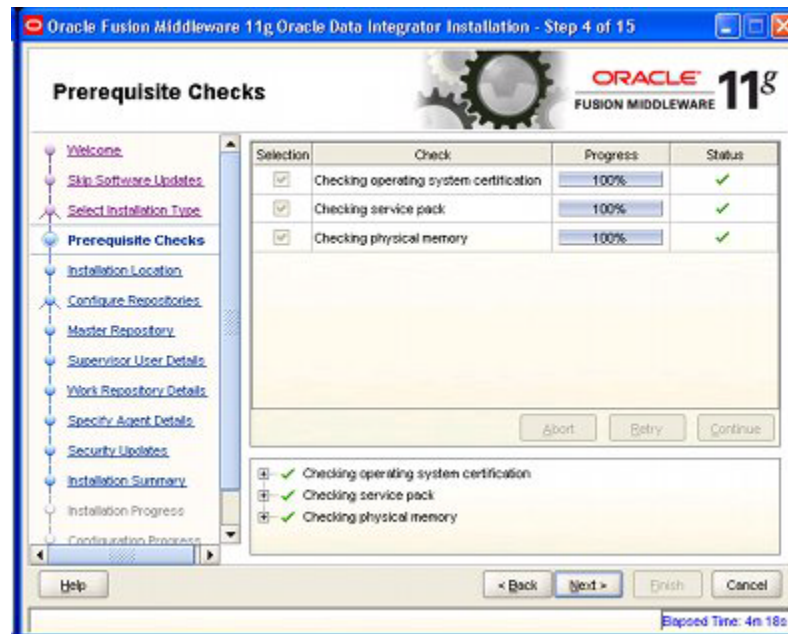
Oracle Fusion Middleware 11g Oracle Data Integrator Installation - Step 4 of 15

Prerequisite Checks

ORACLE
FUSION MIDDLEWARE 11g

Welcome
Skip Software Updates
Select Installation Type
Prerequisite Checks
Installation Location
Configure Repositories
Master Repository
Supervisor User Details
Work Repository Details
Specify Agent Details
Security Updates
Installation Summary
Installation Progress
Configuration Progress

| Selection | Check | Progress | Status |
|---|---|---|---|
| ☑ | Checking operating system certification | 100% | ✓ |
| ☑ | Checking service pack | 100% | ✓ |
| ☑ | Checking physical memory | 100% | ✓ |

Abort
Retry
Continue

✓ Checking operating system certification
✓ Checking service pack
✓ Checking physical memory

Help
< Back
Next >
Finish
Cancel

Elapsed Time: 4m 18s